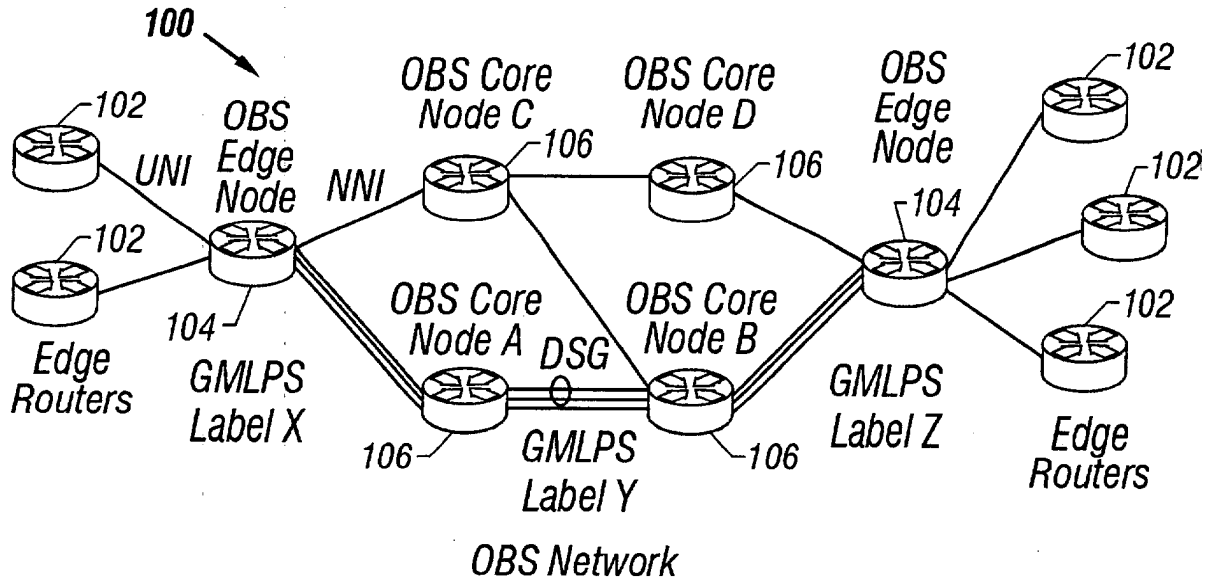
100

102
UNI
102
Edge Routers
104

OBS Edge Node
NNI
GMLPS Label X

OBS Core Node C
106
OBS Core Node A
106
DSG
GMLPS Label Y

OBS Core Node D
106
OBS Core Node B
106

OBS Edge Node
104
GMLPS Label Z

102
102
102
Edge Routers

OBS Network